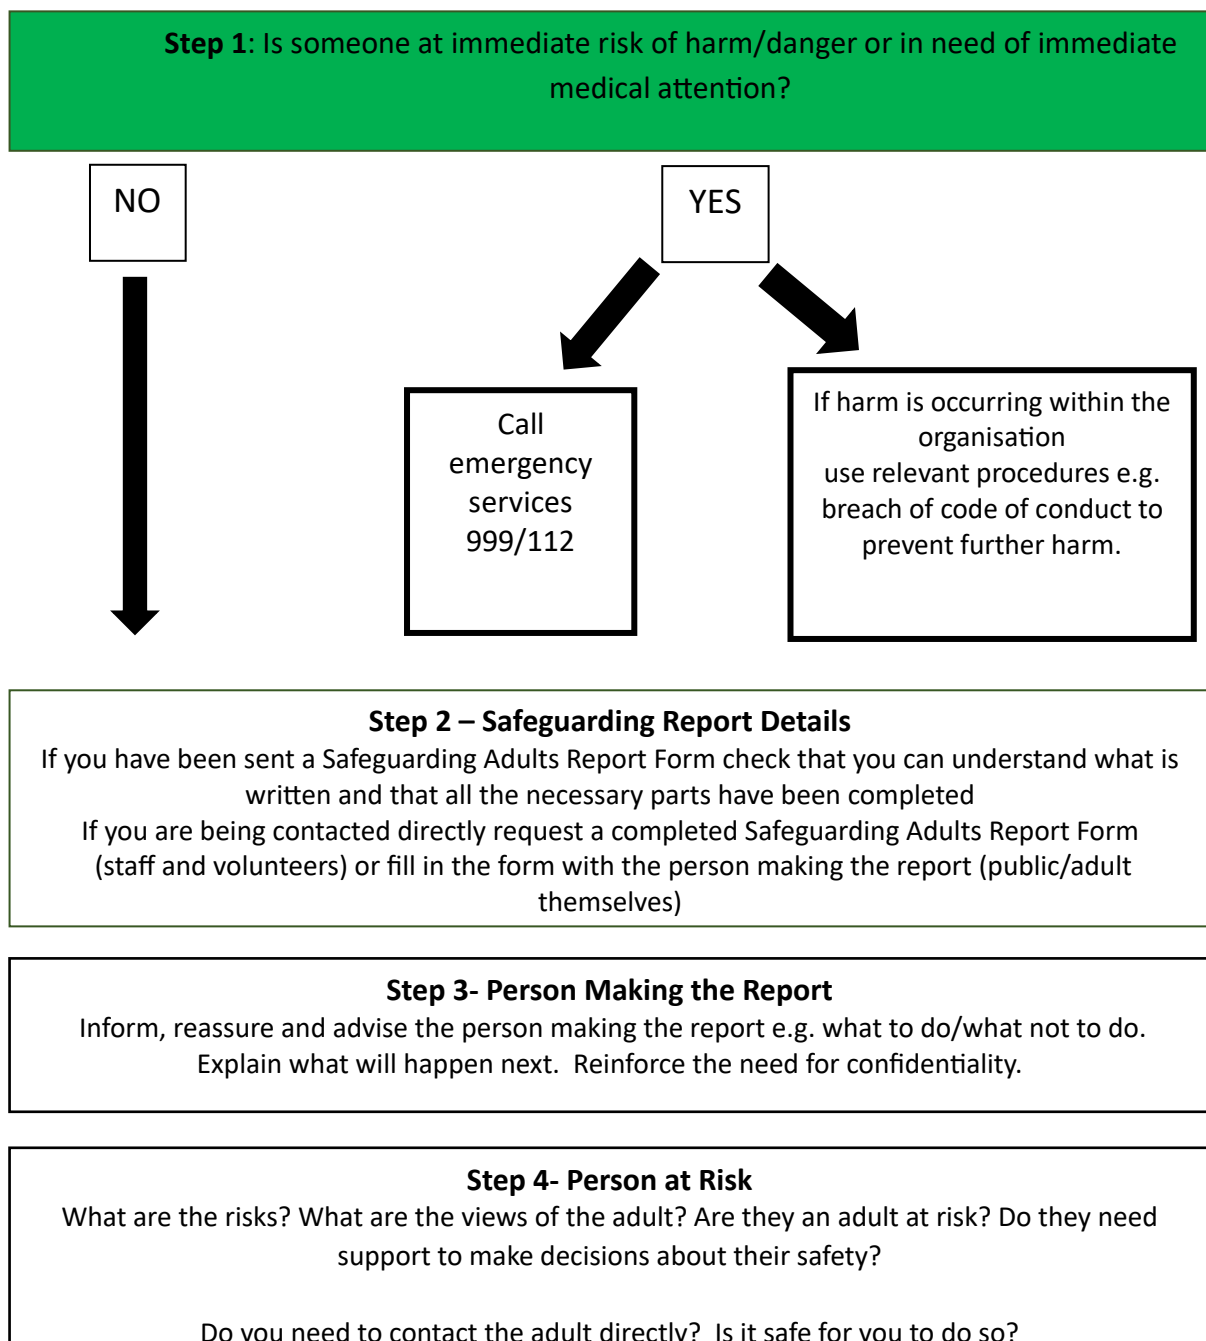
**Step 1**: Is someone at immediate risk of harm/danger or in need of immediate medical attention?

NO

YES

Call emergency services 999/112

If harm is occurring within the organisation use relevant procedures e.g. breach of code of conduct to prevent further harm.

**Step 2 – Safeguarding Report Details**
If you have been sent a Safeguarding Adults Report Form check that you can understand what is written and that all the necessary parts have been completed
If you are being contacted directly request a completed Safeguarding Adults Report Form (staff and volunteers) or fill in the form with the person making the report (public/adult themselves)

**Step 3- Person Making the Report**
Inform, reassure and advise the person making the report e.g. what to do/what not to do. Explain what will happen next. Reinforce the need for confidentiality.

**Step 4- Person at Risk**
What are the risks? What are the views of the adult? Are they an adult at risk? Do they need support to make decisions about their safety?

Do you need to contact the adult directly? Is it safe for you to do so?